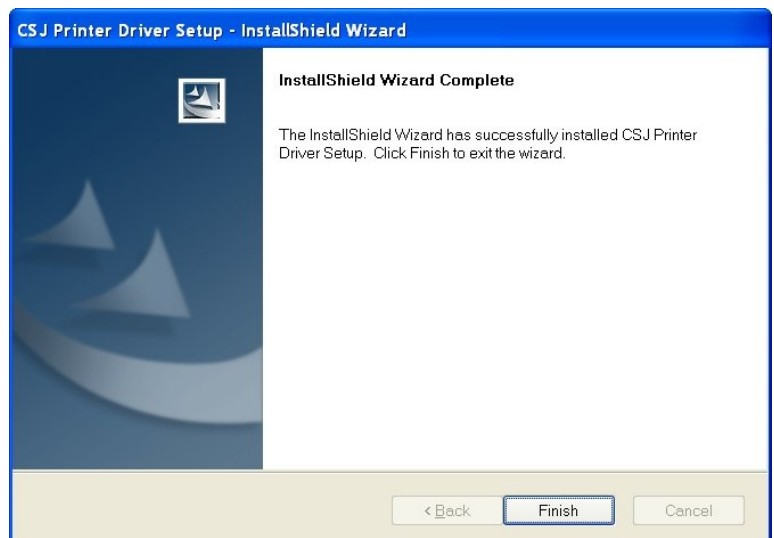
CSJ Printer Driver Setup - InstallShield Wizard

InstallShield Wizard Complete

The InstallShield Wizard has successfully installed CSJ Printer Driver Setup. Click Finish to exit the wizard.

< Back

Finish

Cancel